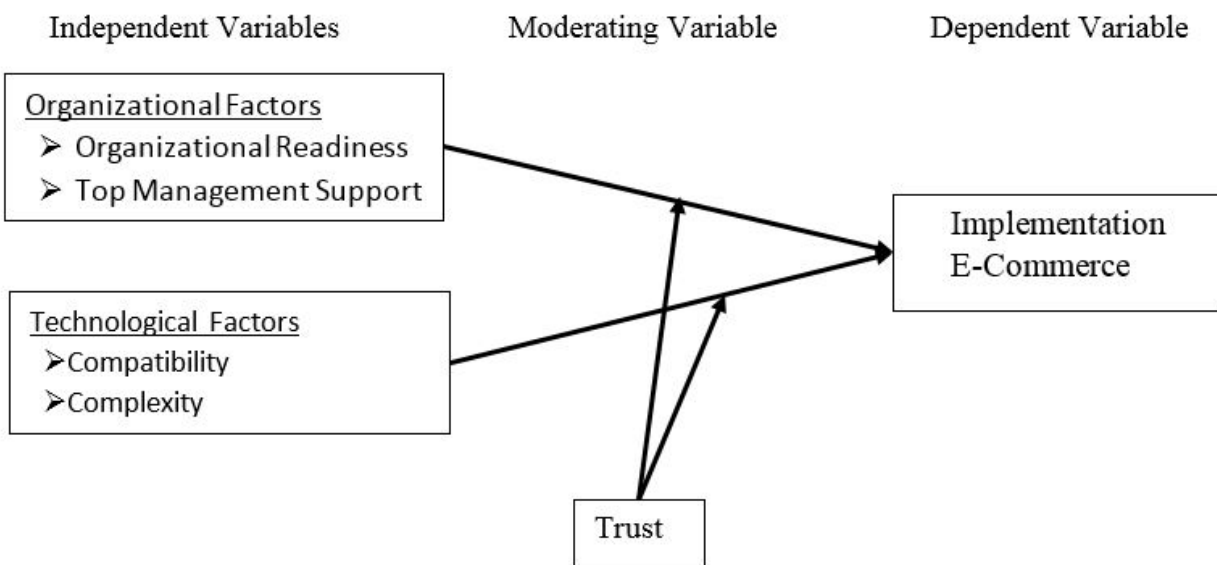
Independent Variables

Moderating Variable

Dependent Variable

Organizational Factors
➢ Organizational Readiness
➢ Top Management Support

Technological Factors
➢Compatibility
➢Complexity

Implementation
E-Commerce

Trust